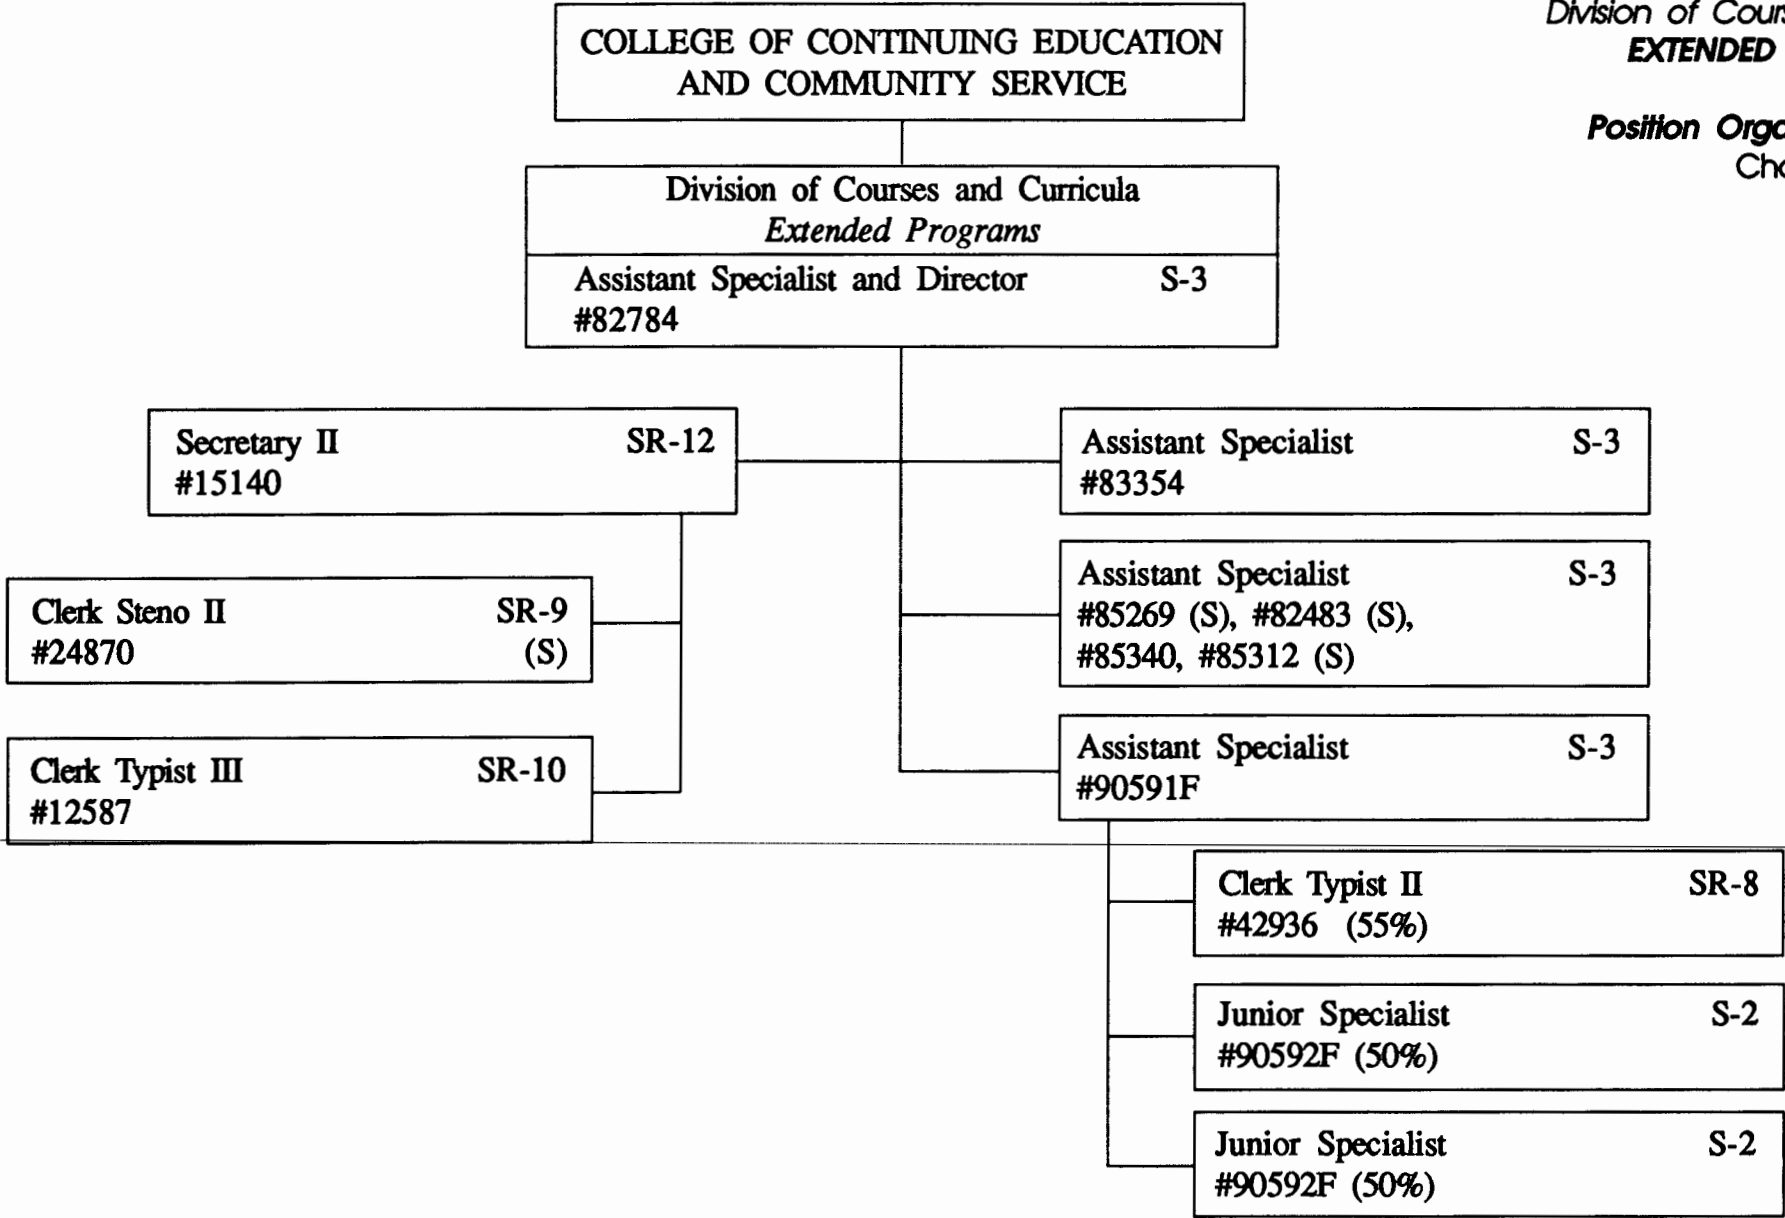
Division of Cour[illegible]
EXTENDED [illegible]

Position Orga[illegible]
Cha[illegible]

COLLEGE OF CONTINUING EDUCATION AND COMMUNITY SERVICE

Division of Courses and Curricula
*Extended Programs*

Assistant Specialist and Director S-3
#82784

Secretary II SR-12
#15140

Assistant Specialist S-3
#83354

Clerk Steno II SR-9
#24870 (S)

Assistant Specialist S-3
#85269 (S), #82483 (S), #85340, #85312 (S)

Clerk Typist III SR-10
#12587

Assistant Specialist S-3
#90591F

Clerk Typist II SR-8
#42936 (55%)

Junior Specialist S-2
#90592F (50%)

Junior Specialist S-2
#90592F (50%)